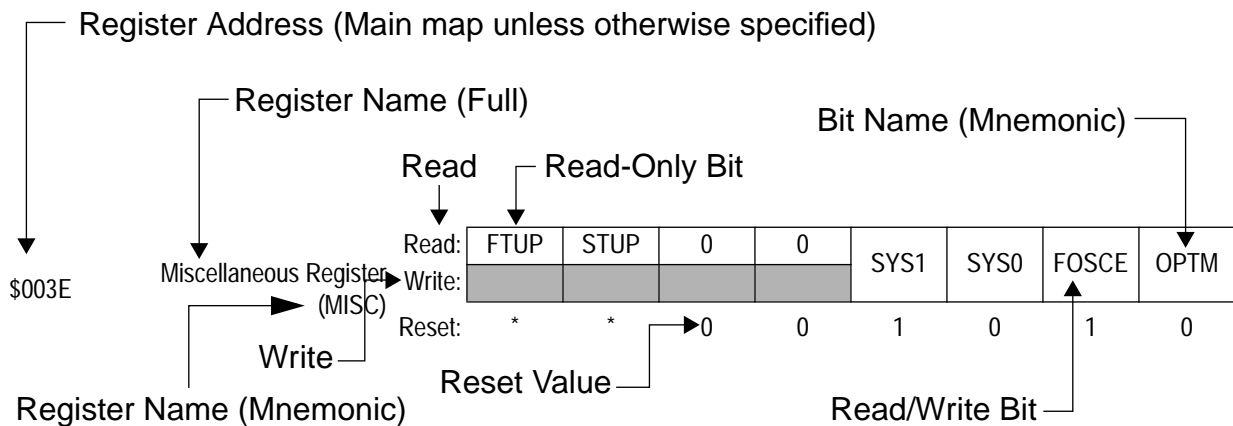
Register Address (Main map unless otherwise specified)

Register Name (Full)

Bit Name (Mnemonic)

Read

Read-Only Bit

$003E

Miscellaneous Register (MISC)

| | | | | | | | | |
|---|---|---|---|---|---|---|---|---|
| Read: | FTUP | STUP | 0 | 0 | SYS1 | SYS0 | FOSCE | OPTM |
| Write: | | | | | | | | |
| Reset: | * | * | 0 | 0 | 1 | 0 | 1 | 0 |

Write

Reset Value

Register Name (Mnemonic)

Read/Write Bit